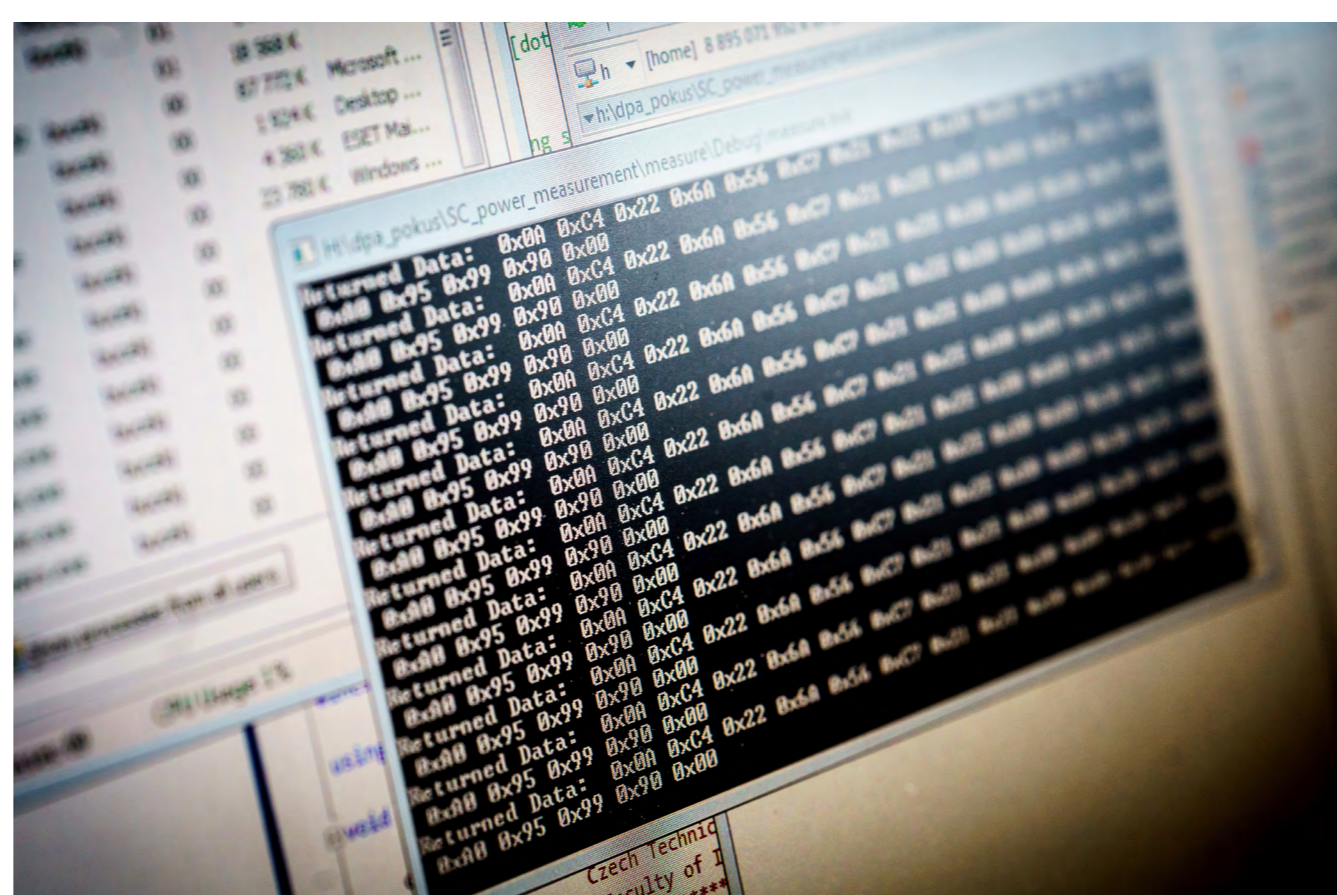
18 568 K Microsoft ...
67 772 K Desktop ...
1 924 K ESET Mai...
4 360 K Windows ...
23 780 K

[dot
h ▾ [home] 8 895 071 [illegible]
▾h:\dpa_pokus\SC_power_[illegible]
ng s

H:\dpa_pokus\SC_power_measurement\measure\Debug\measure.exe

Returned Data: 0x0A 0xC4 0x22 0x6A 0x56 0xC7 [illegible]
0xA0 0x95 0x99 0x90 0x00
Returned Data: 0x0A 0xC4 0x22 0x6A 0x56 0xC7 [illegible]
0xA0 0x95 0x99 0x90 0x00
Returned Data: 0x0A 0xC4 0x22 0x6A 0x56 0xC7 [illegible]
0xA0 0x95 0x99 0x90 0x00
Returned Data: 0x0A 0xC4 0x22 0x6A 0x56 0xC7 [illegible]
0xA0 0x95 0x99 0x90 0x00
Returned Data: 0x0A 0xC4 0x22 0x6A 0x56 0xC7 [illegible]
0xA0 0x95 0x99 0x90 0x00
Returned Data: 0x0A 0xC4 0x22 0x6A 0x56 0xC7 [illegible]
0xA0 0x95 0x99 0x90 0x00
Returned Data: 0x0A 0xC4 0x22 0x6A 0x56 0xC7 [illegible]
0xA0 0x95 0x99 0x90 0x00
Returned Data: 0x0A 0xC4 0x22 0x6A 0x56 0xC7 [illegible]
0xA0 0x95 0x99 0x90 0x00
Returned Data: 0x0A 0xC4 0x22 0x6A 0x56 0xC7 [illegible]
0xA0 0x95 0x99 0x90 0x00
Returned Data: 0x0A 0xC4 0x22 0x6A 0x56 0xC7 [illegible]
0xA0 0x95 0x99 0x90 0x00
Returned Data: 0x0A 0xC4 0x22 0x6A 0x56 0xC7 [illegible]
0xA0 0x95 0x99 0x90 0x00
Returned Data: 0x0A 0xC4 0x22 0x6A 0x56 0xC7 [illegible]
0xA0 0x95 0x99 0x90 0x00

Show processes from all users
CPU Usage: 17%
using
void
Czech Technic
culty of I